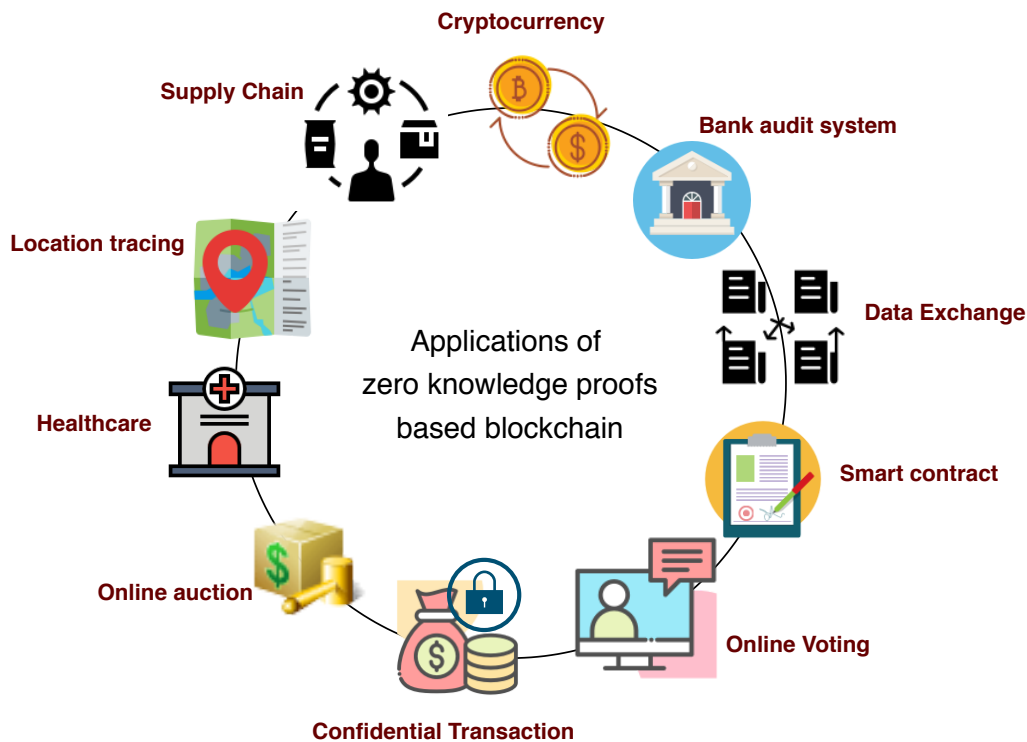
Cryptocurrency

Supply Chain

Bank audit system

Location tracing

Data Exchange

Applications of zero knowledge proofs based blockchain

Healthcare

Smart contract

Online auction

Online Voting

Confidential Transaction